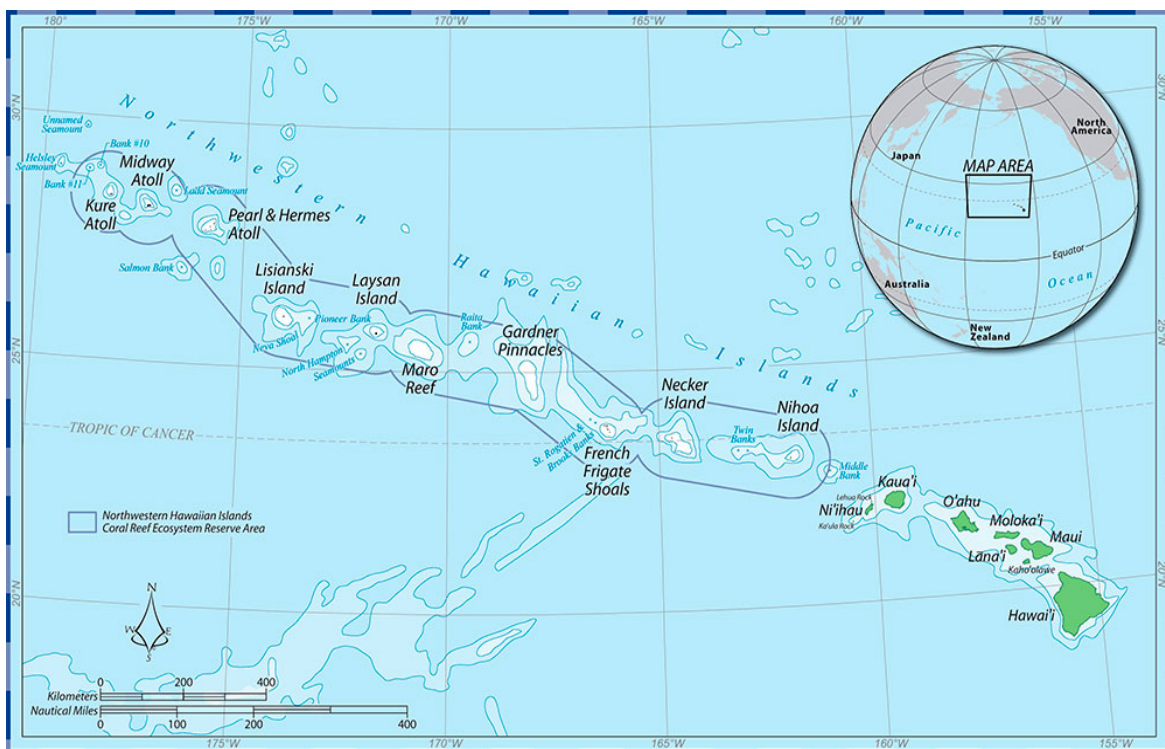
180°
175°W
170°W
165°W
160°W
155°W

30°N
25°N
20°N

Northwestern Hawaiian Islands

Unnamed Seamount
Bank #10
Helsley Seamount
Bank #11
Midway Atoll
Kure Atoll
Ladd Seamount
Pearl & Hermes Atoll
Salmon Bank
Lisianski Island
Laysan Island
Pioneer Bank
Neva Shoal
North Hampton Seamounts
Raita Bank
Gardner Pinnacles
Maro Reef
Necker Island
Nihoa Island
Twin Banks
St. Rogatien & Brooks Banks
French Frigate Shoals
Middle Bank
TROPIC OF CANCER

Kaua'i
Lehua Rock
Ni'ihau
Ka'ula Rock
O'ahu
Moloka'i
Maui
Lana'i
Kaho'olawe
Hawai'i

Northwestern Hawaiian Islands Coral Reef Ecosystem Reserve Area

N
W
E
S

Kilometers 0 200 400
Nautical Miles 0 100 200 400

Japan
North America
MAP AREA
Pacific
Equator
Ocean
Australia
New Zealand